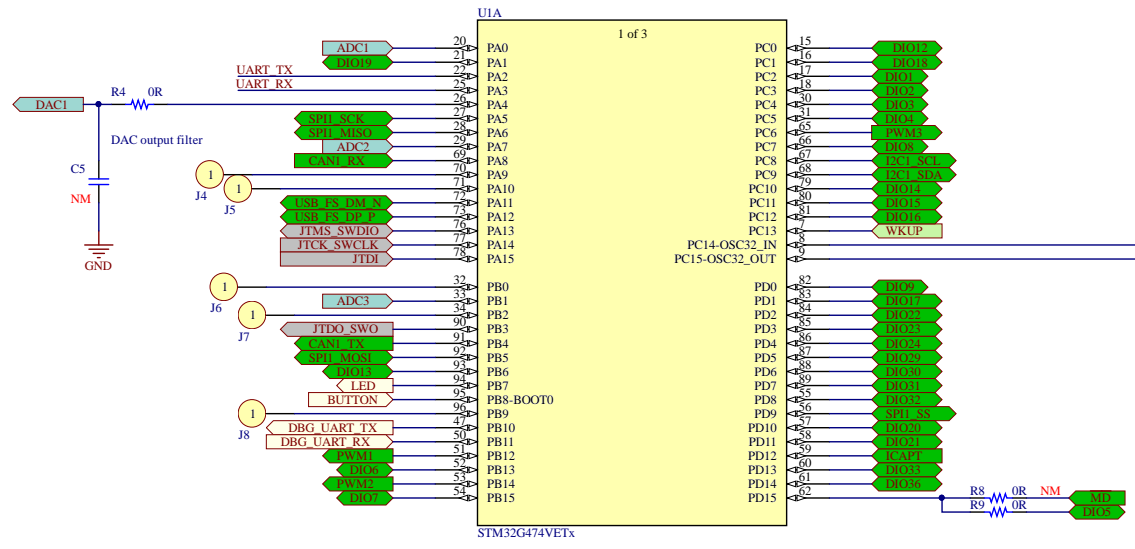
U1A

1 of 3

ADC1 20 PA0
DIO19 21 PA1
UART_TX 22 PA2
UART_RX 23 PA3
DAC1 R4 0R 26 PA4
DAC output filter
SPI1_SCK 27 PA5
SPI1_MISO 28 PA6
ADC2 29 PA7
CAN1_RX 69 PA8
C5
NM
1 J4 70 PA9
1 J5 71 PA10
USB_FS_DM_N 72 PA11
USB_FS_DP_P 73 PA12
JTMS_SWDIO 76 PA13
JTCK_SWCLK 77 PA14
JTDI 78 PA15
GND

1 J6 32 PB0
ADC3 33 PB1
1 J7 34 PB2
JTDO_SWO 90 PB3
CAN1_TX 91 PB4
SPI1_MOSI 92 PB5
DIO13 93 PB6
LED 94 PB7
BUTTON 95 PB8-BOOT0
1 J8 96 PB9
DBG_UART_TX 47 PB10
DBG_UART_RX 50 PB11
PWM1 51 PB12
DIO6 52 PB13
PWM2 53 PB14
DIO7 54 PB15

PC0 15 DIO12
PC1 16 DIO18
PC2 17 DIO1
PC3 18 DIO2
PC4 30 DIO3
PC5 31 DIO4
PC6 65 PWM3
PC7 66 DIO8
PC8 67 I2C1_SCL
PC9 68 I2C1_SDA
PC10 79 DIO14
PC11 80 DIO15
PC12 81 DIO16
PC13 7 WKUP
PC14-OSC32_IN 8
PC15-OSC32_OUT 9

PD0 82 DIO9
PD1 83 DIO17
PD2 84 DIO22
PD3 85 DIO23
PD4 86 DIO24
PD5 87 DIO29
PD6 88 DIO30
PD7 89 DIO31
PD8 55 DIO32
PD9 56 SPI1_SS
PD10 57 DIO20
PD11 58 DIO21
PD12 59 ICAPT
PD13 60 DIO33
PD14 61 DIO36
PD15 62
R8 0R NM MD
R9 0R DIO5

STM32G474VETx